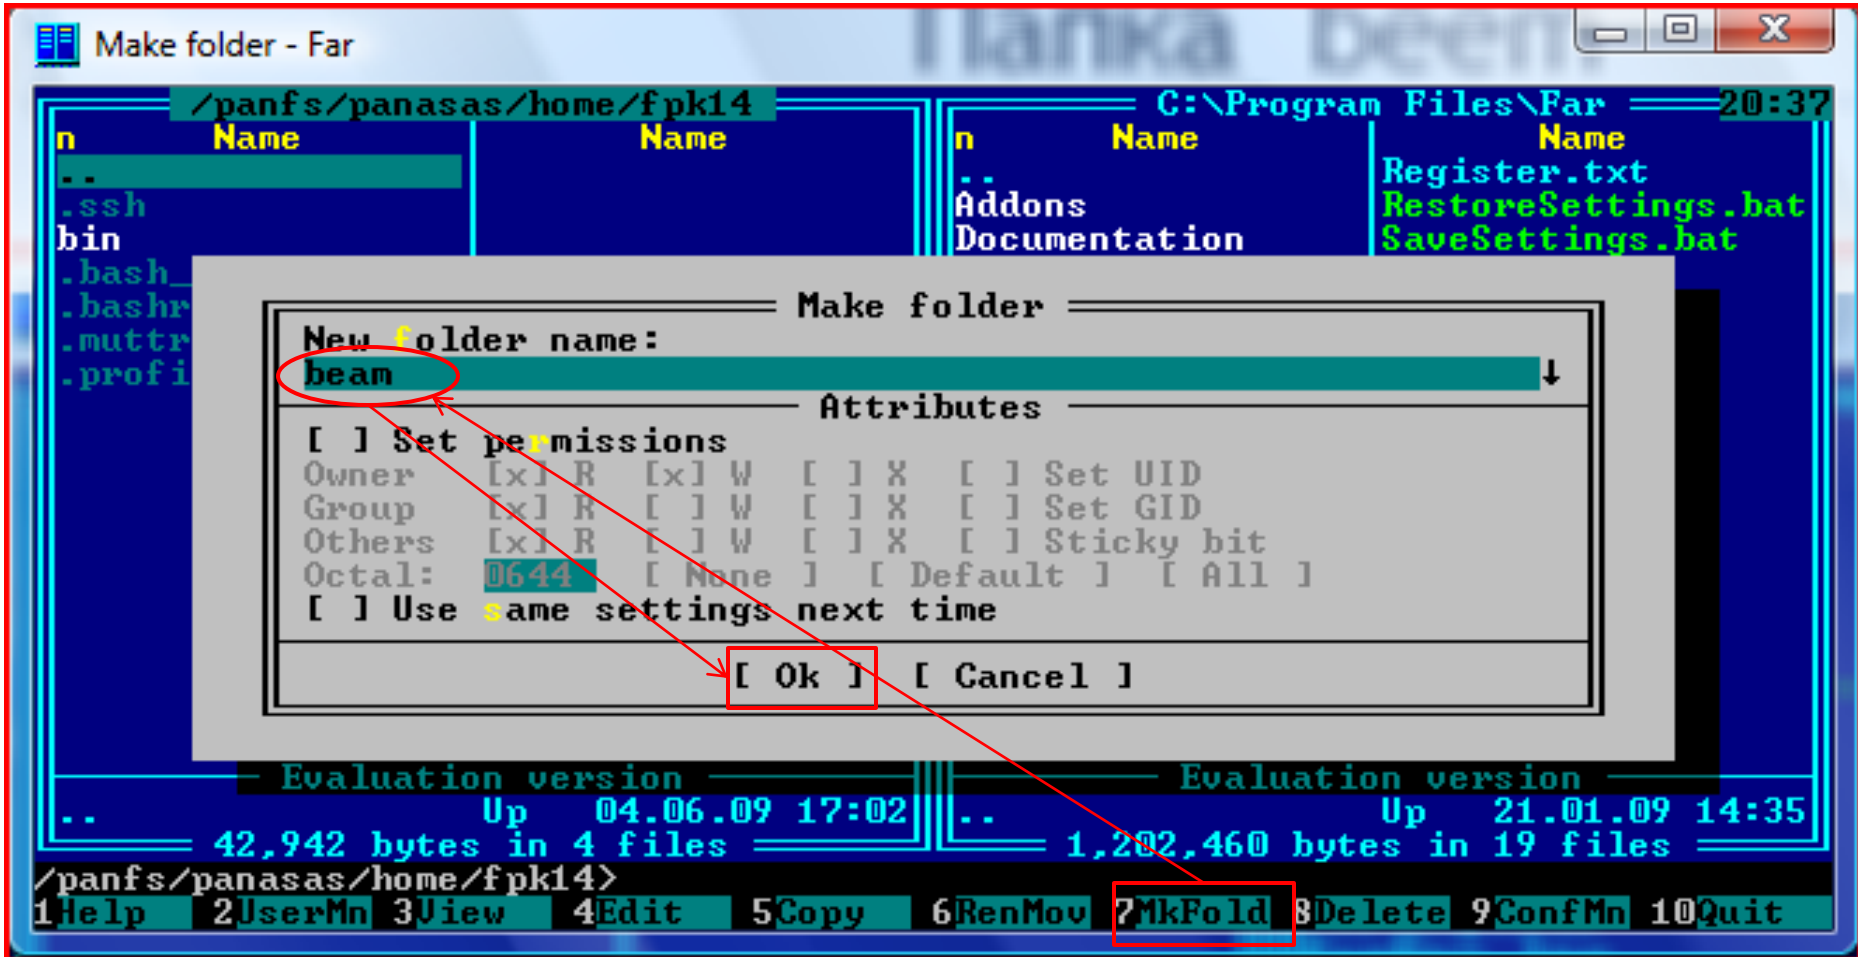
Make folder - Far

/panfs/panasas/home/fpk14

n Name Name

..
.ssh
bin
.bash_
.bashr
.muttr
.profi

C:\Program Files\Far 20:37

n Name Name

..
Addons
Documentation

Register.txt
RestoreSettings.bat
SaveSettings.bat

Make folder

New folder name:
beam ↓

Attributes

[ ] Set permissions
Owner [x] R [x] W [ ] X [ ] Set UID
Group [x] R [ ] W [ ] X [ ] Set GID
Others [x] R [ ] W [ ] X [ ] Sticky bit
Octal: 0644 [ None ] [ Default ] [ All ]
[ ] Use same settings next time

[ Ok ] [ Cancel ]

Evaluation version
.. Up 04.06.09 17:02
42,942 bytes in 4 files

Evaluation version
.. Up 21.01.09 14:35
1,202,460 bytes in 19 files

/panfs/panasas/home/fpk14>

1Help 2UserMn 3View 4Edit 5Copy 6RenMov 7MkFold 8Delete 9ConfMn 10Quit